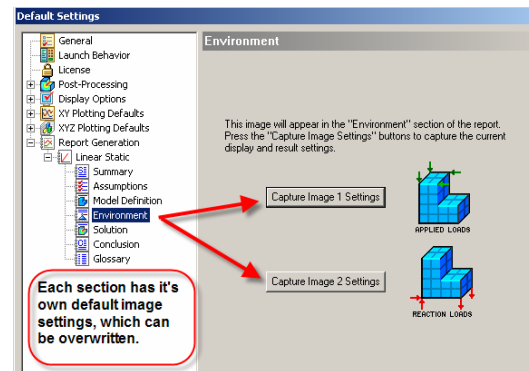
Default Settings

General
Launch Behavior
License
Post-Processing
Display Options
XY Plotting Defaults
XYZ Plotting Defaults
Report Generation
Linear Static
Summary
Assumptions
Model Definition
Environment
Solution
Conclusion
Glossary

Each section has it's own default image settings, which can be overwritten.

Environment

This image will appear in the "Environment" section of the report. Press the "Capture Image Settings" buttons to capture the current display and result settings.

Capture Image 1 Settings

APPLIED LOADS

Capture Image 2 Settings

REACTION LOADS